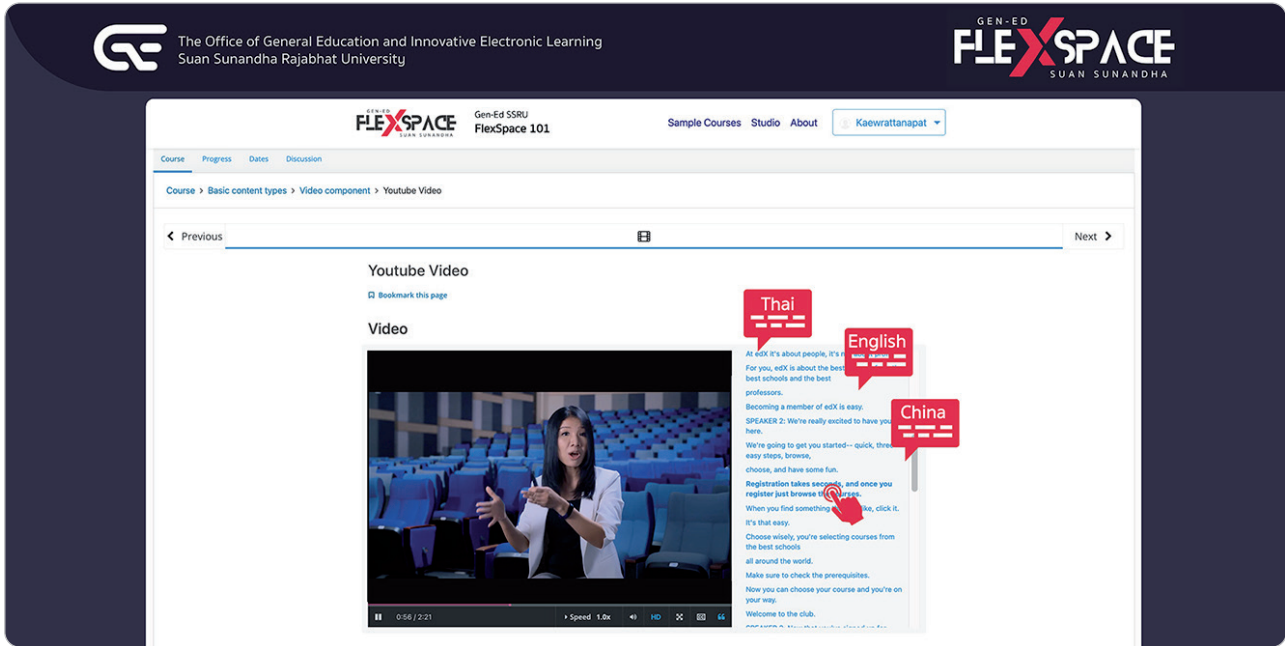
The Office of General Education and Innovative Electronic Learning
Suan Sunandha Rajabhat University

GEN-ED FLEXSPACE SUAN SUNANDHA

GEN-ED FLEXSPACE SUAN SUNANDHA
Gen-Ed SSRU
FlexSpace 101

Sample Courses Studio About Kaewrattanapat

Course Progress Dates Discussion

Course > Basic content types > Video component > Youtube Video

Previous Next

Youtube Video

Bookmark this page

Video

Thai
English
China

At edX it's about people, it's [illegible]
For you, edX is about the best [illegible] best schools and the best
professors.
Becoming a member of edX is easy.
SPEAKER 2: We're really excited to have you here.
We're going to get you started-- quick, three easy steps, browse,
choose, and have some fun.
Registration takes seco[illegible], and once you register just browse th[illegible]urses.
When you find something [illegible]ike, click it.
It's that easy.
Choose wisely, you're selecting courses from the best schools
all around the world.
Make sure to check the prerequisites.
Now you can choose your course and you're on your way.
Welcome to the club.
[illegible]

0:56 / 2:21 Speed 1.0x HD